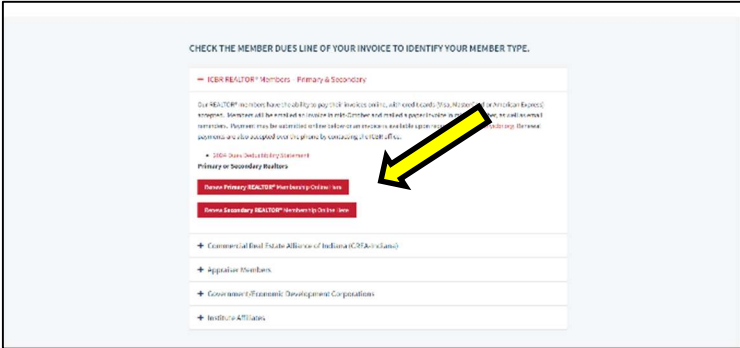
CHECK THE MEMBER DUES LINE OF YOUR INVOICE TO IDENTIFY YOUR MEMBER TYPE.

— ICBR REALTOR® Members - Primary & Secondary

Our REALTOR® members have the ability to pay their invoices online, with credit cards (Visa, MasterCard or American Express) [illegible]. Members will be emailed an invoice in mid-October and mailed a paper invoice in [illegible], as well as email reminders. Payments may be submitted online before an invoice is available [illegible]. Renewal payments are also accepted over the phone by contacting the ICBR office.

• 2024 Dues Deductibility Statement

Primary or Secondary Realtors

Renew Primary REALTOR® Membership Online Here

Renew Secondary REALTOR® Membership Online Here

+ Commercial Real Estate Alliance of Indiana (CREA-Indiana)

+ Appraiser Members

+ Government/Economic Development Corporations

+ Institute Affiliates